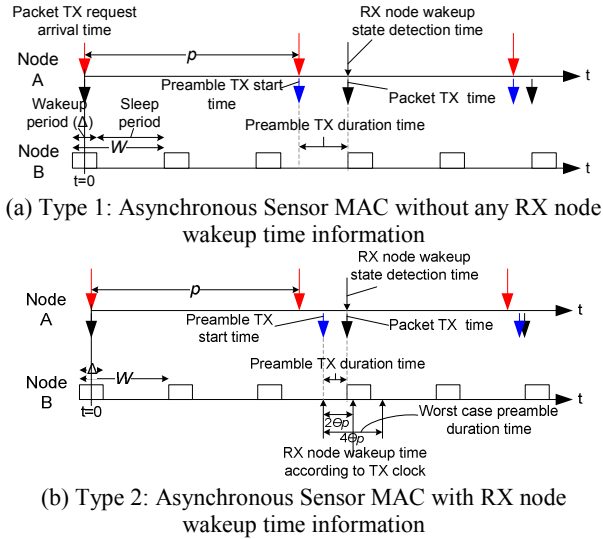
Packet TX request arrival time

RX node wakeup state detection time

Node A

p

t

Preamble TX start time

Packet TX time

Wakeup period (Δ)

Sleep period

W

Preamble TX duration time

Node B

t=0

t

(a) Type 1: Asynchronous Sensor MAC without any RX node wakeup time information

RX node wakeup state detection time

Node A

p

t

Preamble TX start time

Packet TX time

Δ

W

Preamble TX duration time

Node B

t=0

t

$2\Theta p$

$4\Theta p$

Worst case preamble duration time

RX node wakeup time according to TX clock

(b) Type 2: Asynchronous Sensor MAC with RX node wakeup time information